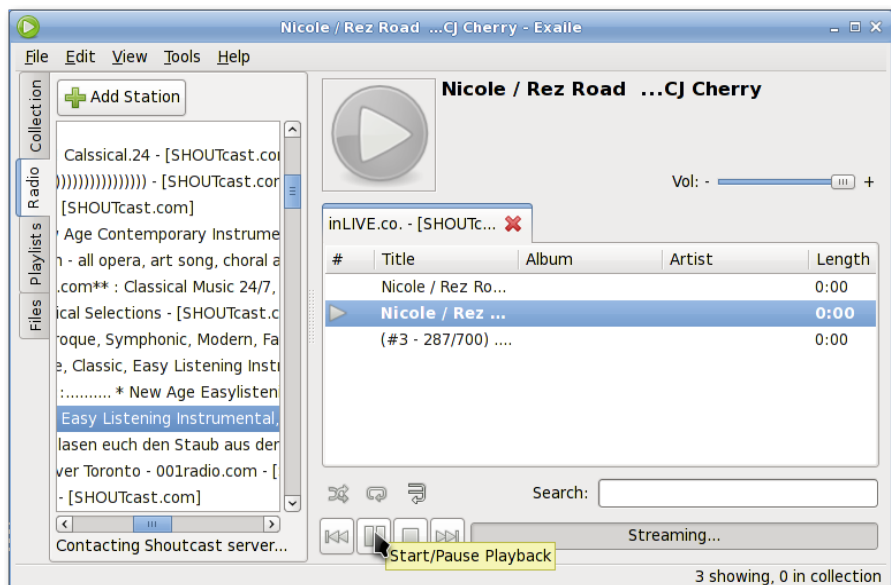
Nicole / Rez Road ...CJ Cherry - Exaile

File Edit View Tools Help

Collection
Radio
Playlists
Files

Add Station

Calssical.24 - [SHOUTcast.com
))))))))))))))))) - [SHOUTcast.com
[SHOUTcast.com]
Age Contemporary Instrume
- all opera, art song, choral a
.com** : Classical Music 24/7,
ical Selections - [SHOUTcast.com
oque, Symphonic, Modern, Fa
, Classic, Easy Listening Instr
:......... * New Age Easylisten
Easy Listening Instrumental,
lasen euch den Staub aus der
ver Toronto - 001radio.com - [
- [SHOUTcast.com]

Contacting Shoutcast server...

Nicole / Rez Road ...CJ Cherry

Vol: - +

inLIVE.co. - [SHOUTc...

| # | Title | Album | Artist | Length |
|---|---|---|---|---|
| | Nicole / Rez Ro... | | | 0:00 |
| | Nicole / Rez ... | | | 0:00 |
| | (#3 - 287/700) .... | | | 0:00 |

Search:

Streaming...

Start/Pause Playback

3 showing, 0 in collection